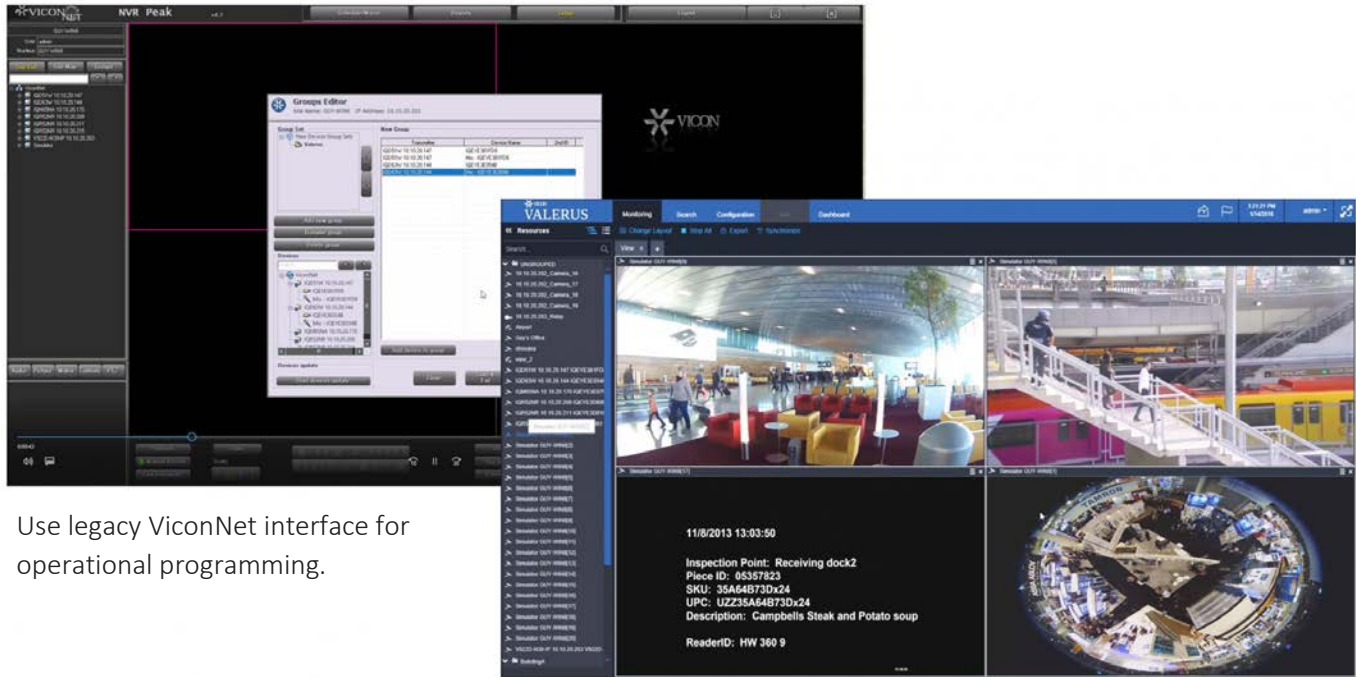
VICON NET NVR Peak

Groups Editor

Group list

New Group

Add new group

Rename group

Delete group

Devices

Add device to group

Devices update

Close

VICON

VALERUS

Monitoring Search Configuration Dashboard

admin

Resources

Change Layout Stop All Export Synchronize

View 4

UNGROUPED

Airport

Gary's Office

Simulator GUY-WIN8[1]

11/8/2013 13:03:50

Inspection Point: Receiving dock2
Piece ID: 05357823
SKU: 35A64B73Dx24
UPC: UZZ35A64B73Dx24
Description: Campbells Steak and Potato soup

ReaderID: HW 360 9

Use legacy ViconNet interface for operational programming.